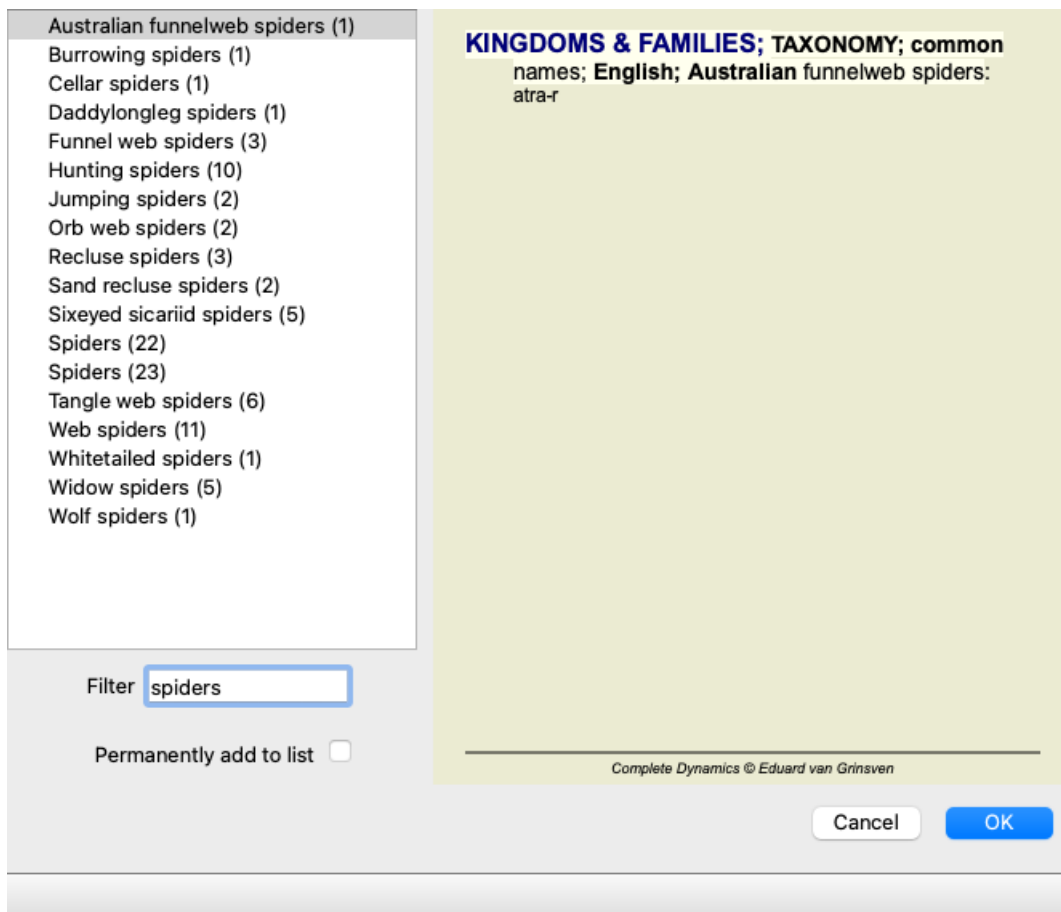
Australian funnelweb spiders (1)
Burrowing spiders (1)
Cellar spiders (1)
Daddylongleg spiders (1)
Funnel web spiders (3)
Hunting spiders (10)
Jumping spiders (2)
Orb web spiders (2)
Recluse spiders (3)
Sand recluse spiders (2)
Sixeyed sicariid spiders (5)
Spiders (22)
Spiders (23)
Tangle web spiders (6)
Web spiders (11)
Whitetailed spiders (1)
Widow spiders (5)
Wolf spiders (1)

Filter spiders

Permanently add to list

KINGDOMS & FAMILIES; TAXONOMY; common names; English; Australian funnelweb spiders: atra-r

Complete Dynamics © Eduard van Grinsven

Cancel
OK